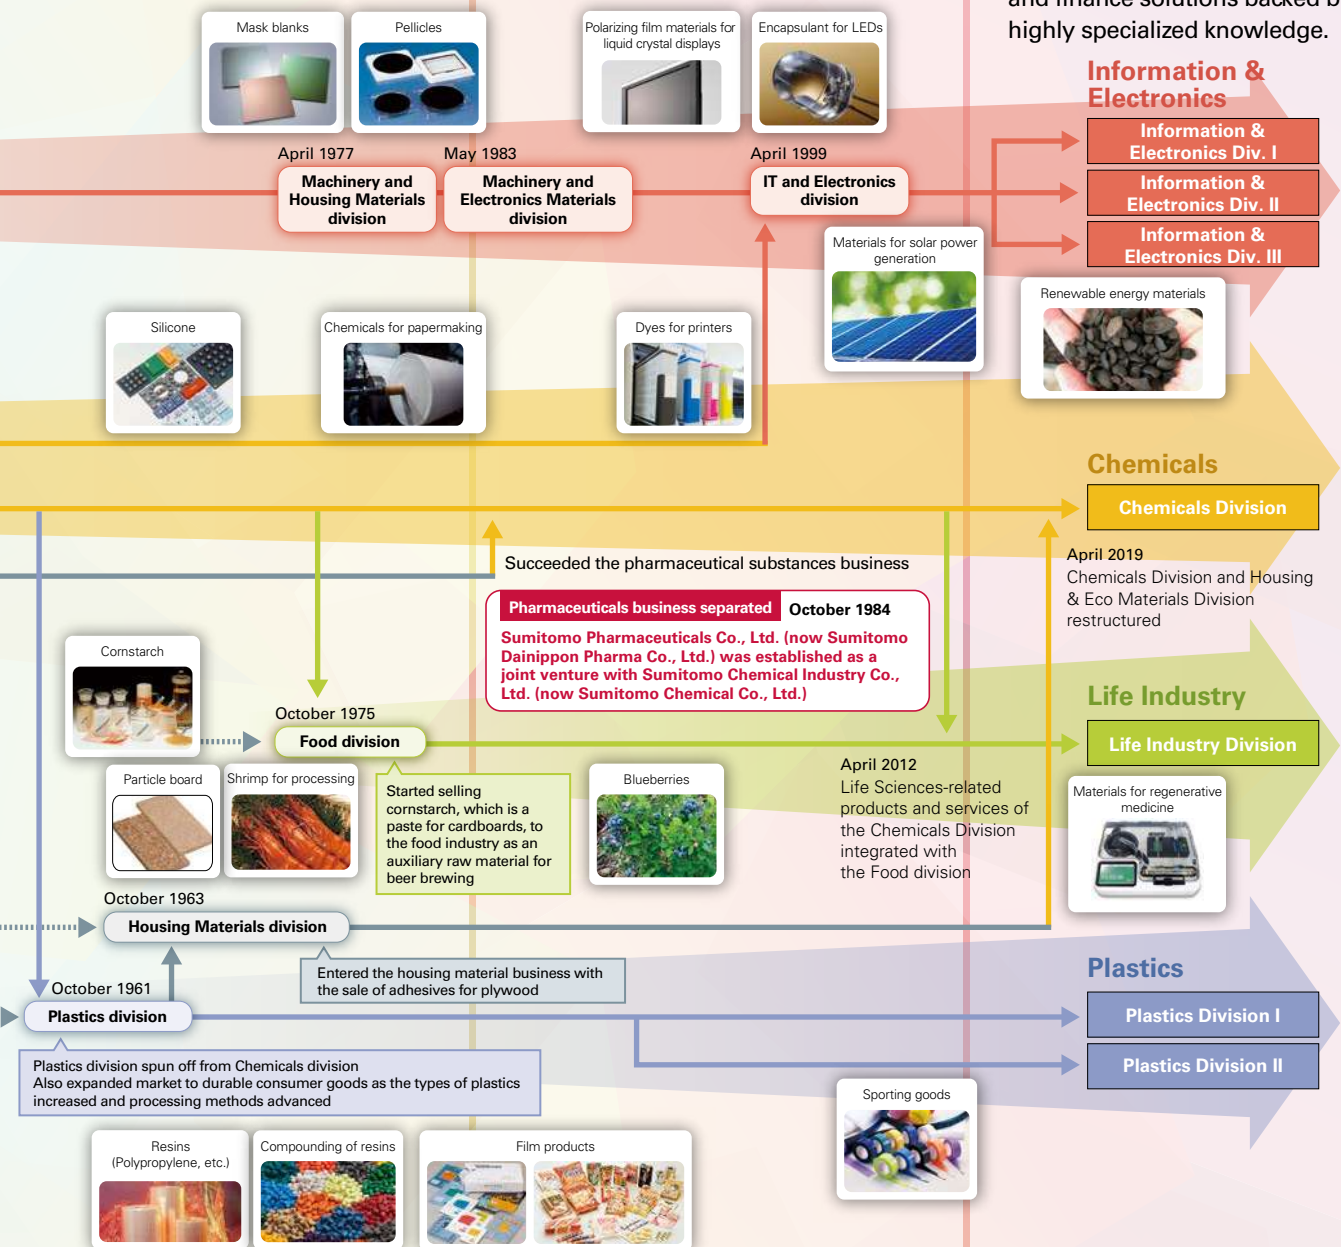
and finance solutions backed b highly specialized knowledge.

Mask blanks

Pellicles

Polarizing film materials for liquid crystal displays

Encapsulant for LEDs

Information & Electronics

Information & Electronics Div. I

Information & Electronics Div. II

Information & Electronics Div. III

April 1977
Machinery and Housing Materials division

May 1983
Machinery and Electronics Materials division

April 1999
IT and Electronics division

Materials for solar power generation

Renewable energy materials

Silicone

Chemicals for papermaking

Dyes for printers

Chemicals

Chemicals Division

Succeeded the pharmaceutical substances business

Pharmaceuticals business separated October 1984

Sumitomo Pharmaceuticals Co., Ltd. (now Sumitomo Dainippon Pharma Co., Ltd.) was established as a joint venture with Sumitomo Chemical Industry Co., Ltd. (now Sumitomo Chemical Co., Ltd.)

April 2019
Chemicals Division and Housing & Eco Materials Division restructured

Cornstarch

October 1975
Food division

Life Industry

Life Industry Division

Particle board

Shrimp for processing

Started selling cornstarch, which is a paste for cardboards, to the food industry as an auxiliary raw material for beer brewing

Blueberries

April 2012
Life Sciences-related products and services of the Chemicals Division integrated with the Food division

Materials for regenerative medicine

October 1963
Housing Materials division

Entered the housing material business with the sale of adhesives for plywood

October 1961
Plastics division

Plastics

Plastics Division I

Plastics Division II

Plastics division spun off from Chemicals division
Also expanded market to durable consumer goods as the types of plastics increased and processing methods advanced

Sporting goods

Resins
(Polypropylene, etc.)

Compounding of resins

Film products